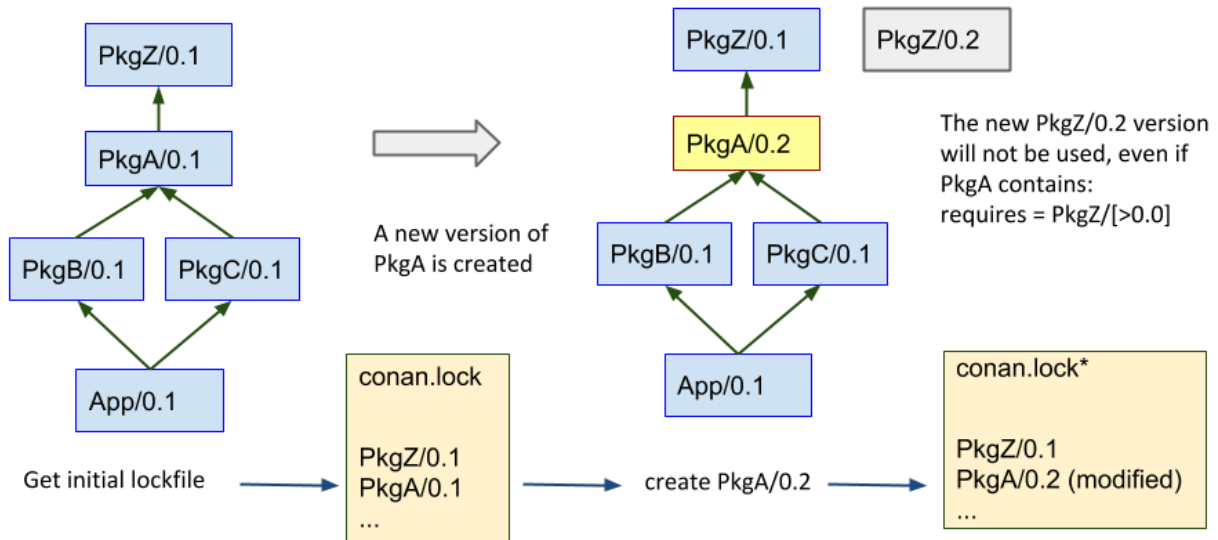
PkgZ/0.1

PkgA/0.1

PkgB/0.1

PkgC/0.1

App/0.1

A new version of PkgA is created

PkgZ/0.1

PkgZ/0.2

PkgA/0.2

The new PkgZ/0.2 version will not be used, even if PkgA contains:
requires = PkgZ/[>0.0]

PkgB/0.1

PkgC/0.1

App/0.1

Get initial lockfile

conan.lock

PkgZ/0.1
PkgA/0.1
...

create PkgA/0.2

conan.lock*

PkgZ/0.1
PkgA/0.2 (modified)
...